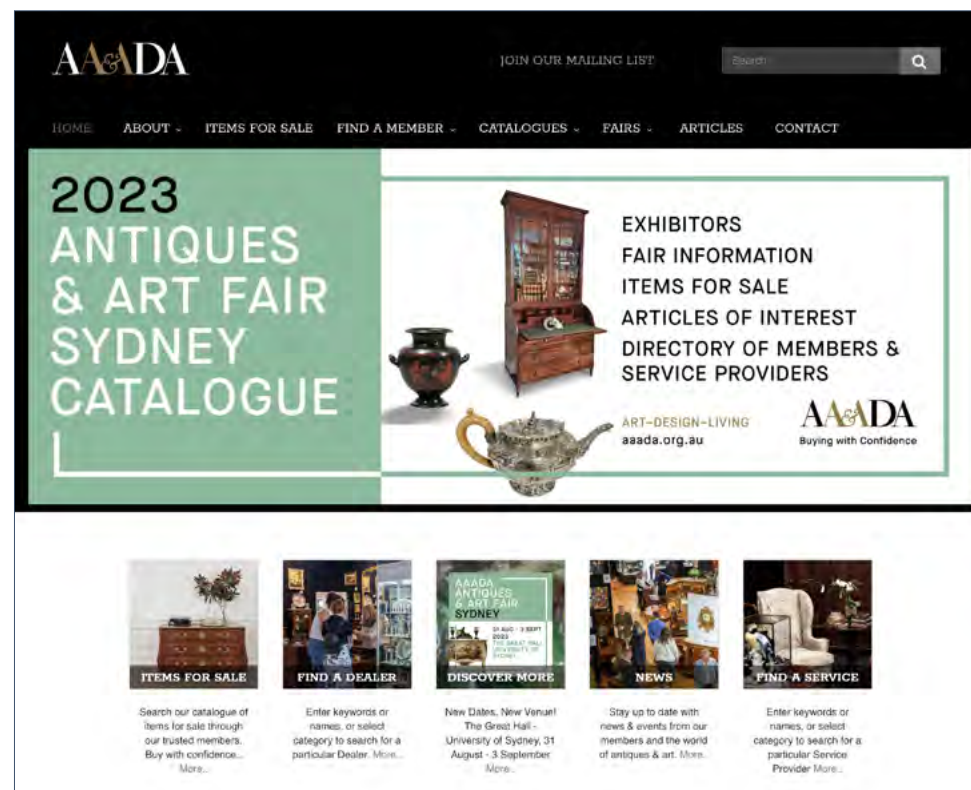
AA&DA

JOIN OUR MAILING LIST

Search

HOME ABOUT ITEMS FOR SALE FIND A MEMBER CATALOGUES FAIRS ARTICLES CONTACT

2023 ANTIQUES & ART FAIR SYDNEY CATALOGUE

EXHIBITORS
FAIR INFORMATION
ITEMS FOR SALE
ARTICLES OF INTEREST
DIRECTORY OF MEMBERS & SERVICE PROVIDERS

ART–DESIGN–LIVING
aaada.org.au

AA&DA
Buying with Confidence

ITEMS FOR SALE
Search our catalogue of items for sale through our trusted members. Buy with confidence... More...

FIND A DEALER
Enter keywords or names, or select category to search for a particular Dealer. More...

AAADA ANTIQUES & ART FAIR SYDNEY
31 AUG - 3 SEPT 2023 THE GREAT HALL UNIVERSITY OF SYDNEY
DISCOVER MORE
New Dates, New Venue! The Great Hall - University of Sydney, 31 August - 3 September More...

NEWS
Stay up to date with news & events from our members and the world of antiques & art. More...

FIND A SERVICE
Enter keywords or names, or select category to search for a particular Service Provider More...